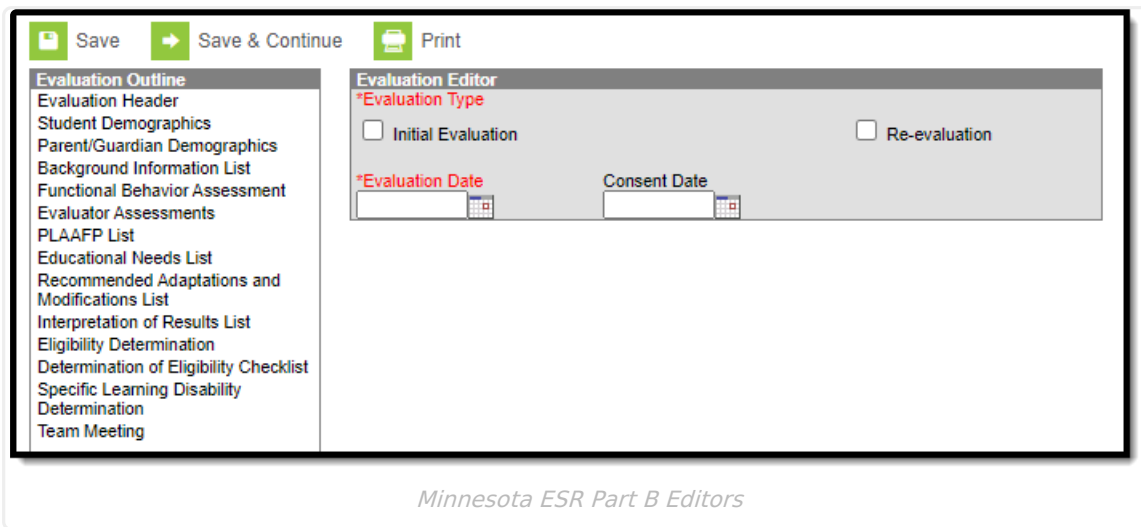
Save Save & Continue Print

Evaluation Outline
Evaluation Header
Student Demographics
Parent/Guardian Demographics
Background Information List
Functional Behavior Assessment
Evaluator Assessments
PLAAFP List
Educational Needs List
Recommended Adaptations and Modifications List
Interpretation of Results List
Eligibility Determination
Determination of Eligibility Checklist
Specific Learning Disability Determination
Team Meeting

Evaluation Editor
*Evaluation Type
Initial Evaluation
Re-evaluation
*Evaluation Date
Consent Date

Minnesota ESR Part B Editors